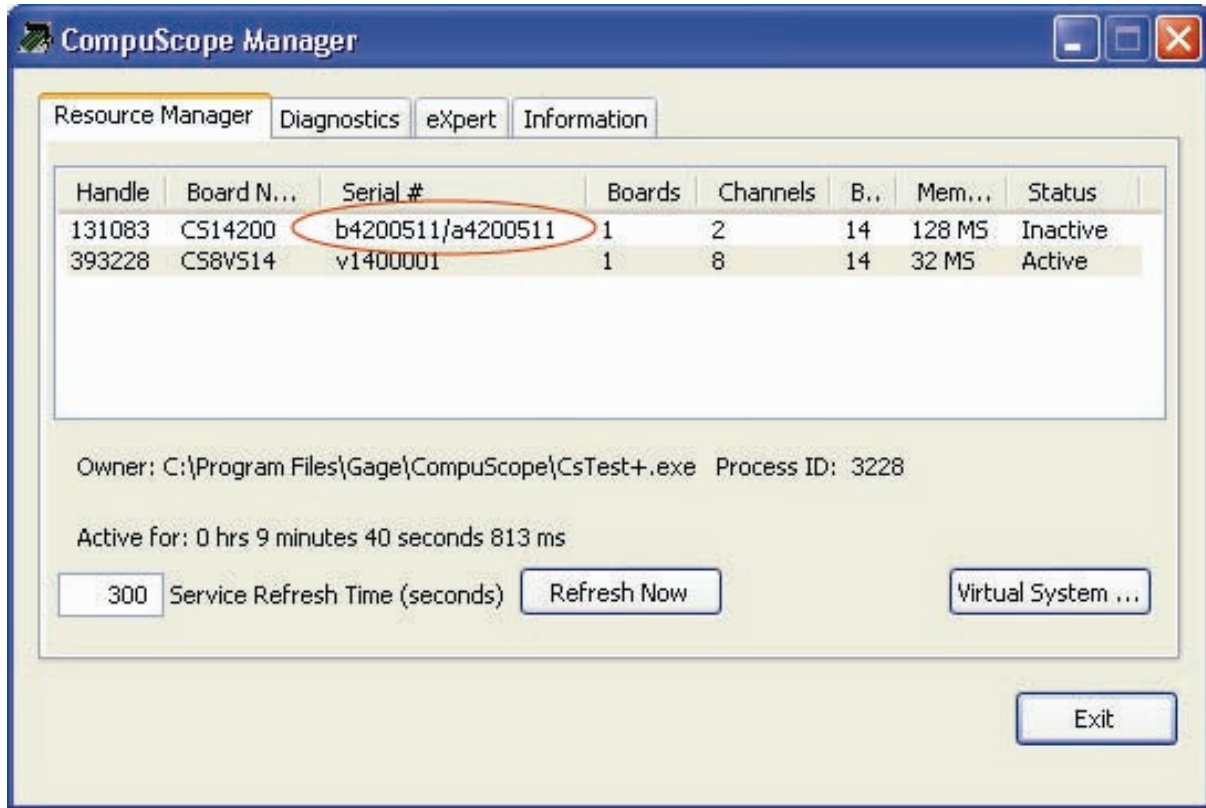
CompuScope Manager

Resource Manager | Diagnostics | eXpert | Information

| Handle | Board N... | Serial # | Boards | Channels | B.. | Mem... | Status |
|---|---|---|---|---|---|---|---|
| 131083 | CS14200 | b4200511/a4200511 | 1 | 2 | 14 | 128 MS | Inactive |
| 393228 | CS8VS14 | v1400001 | 1 | 8 | 14 | 32 MS | Active |

Owner: C:\Program Files\Gage\CompuScope\CsTest+.exe Process ID: 3228

Active for: 0 hrs 9 minutes 40 seconds 813 ms

300 Service Refresh Time (seconds) Refresh Now Virtual System ...

Exit